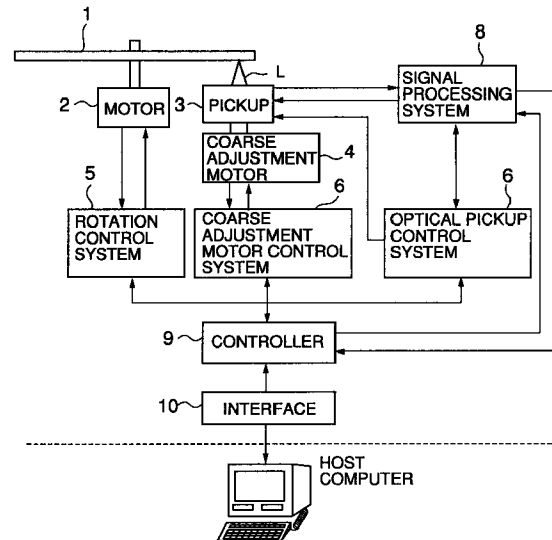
1

8

L

SIGNAL PROCESSING SYSTEM

2 MOTOR

3 PICKUP

COARSE ADJUSTMENT MOTOR 4

5

6

6

ROTATION CONTROL SYSTEM

COARSE ADJUSTMENT MOTOR CONTROL SYSTEM

OPTICAL PICKUP CONTROL SYSTEM

9 CONTROLLER

10 INTERFACE

HOST COMPUTER